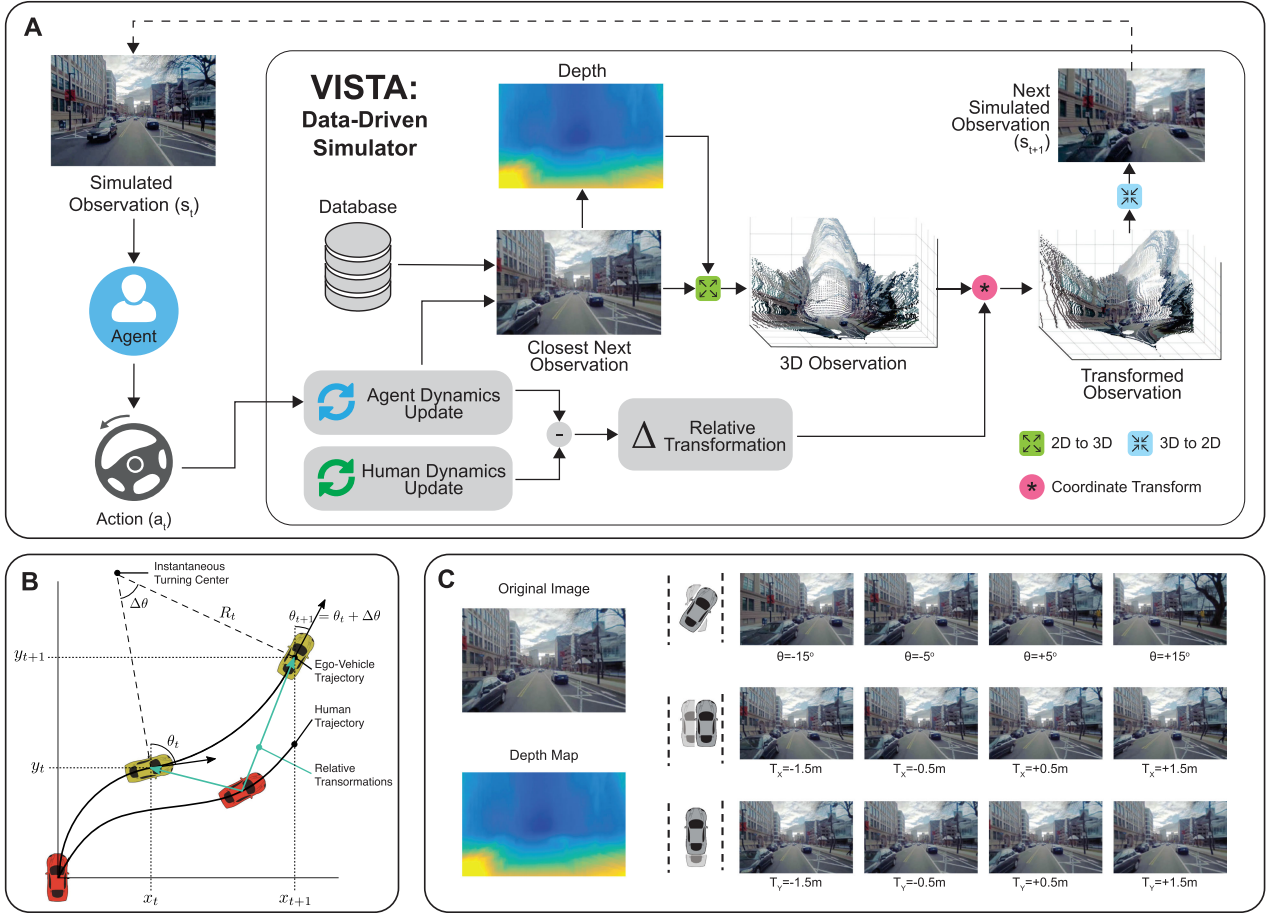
A

Simulated Observation ($s_t$)

Agent

Action ($a_t$)

VISTA: Data-Driven Simulator

Depth

Database

Closest Next Observation

3D Observation

Next Simulated Observation ($s_{t+1}$)

Transformed Observation

Agent Dynamics Update

Human Dynamics Update

-

$\Delta$ Relative Transformation

*

2D to 3D

3D to 2D

Coordinate Transform

B

Instantaneous Turning Center

$\Delta\theta$

$R_t$

$\theta_{t+1} = \theta_t + \Delta\theta$

$y_{t+1}$

Ego-Vehicle Trajectory

Human Trajectory

$\theta_t$

$y_t$

Relative Transormations

$x_t$

$x_{t+1}$

C

Original Image

Depth Map

θ=-15°

θ=-5°

θ=+5°

θ=+15°

$T_X$=-1.5m

$T_X$=-0.5m

$T_X$=+0.5m

$T_X$=+1.5m

$T_Y$=-1.5m

$T_Y$=-0.5m

$T_Y$=+0.5m

$T_Y$=+1.5m